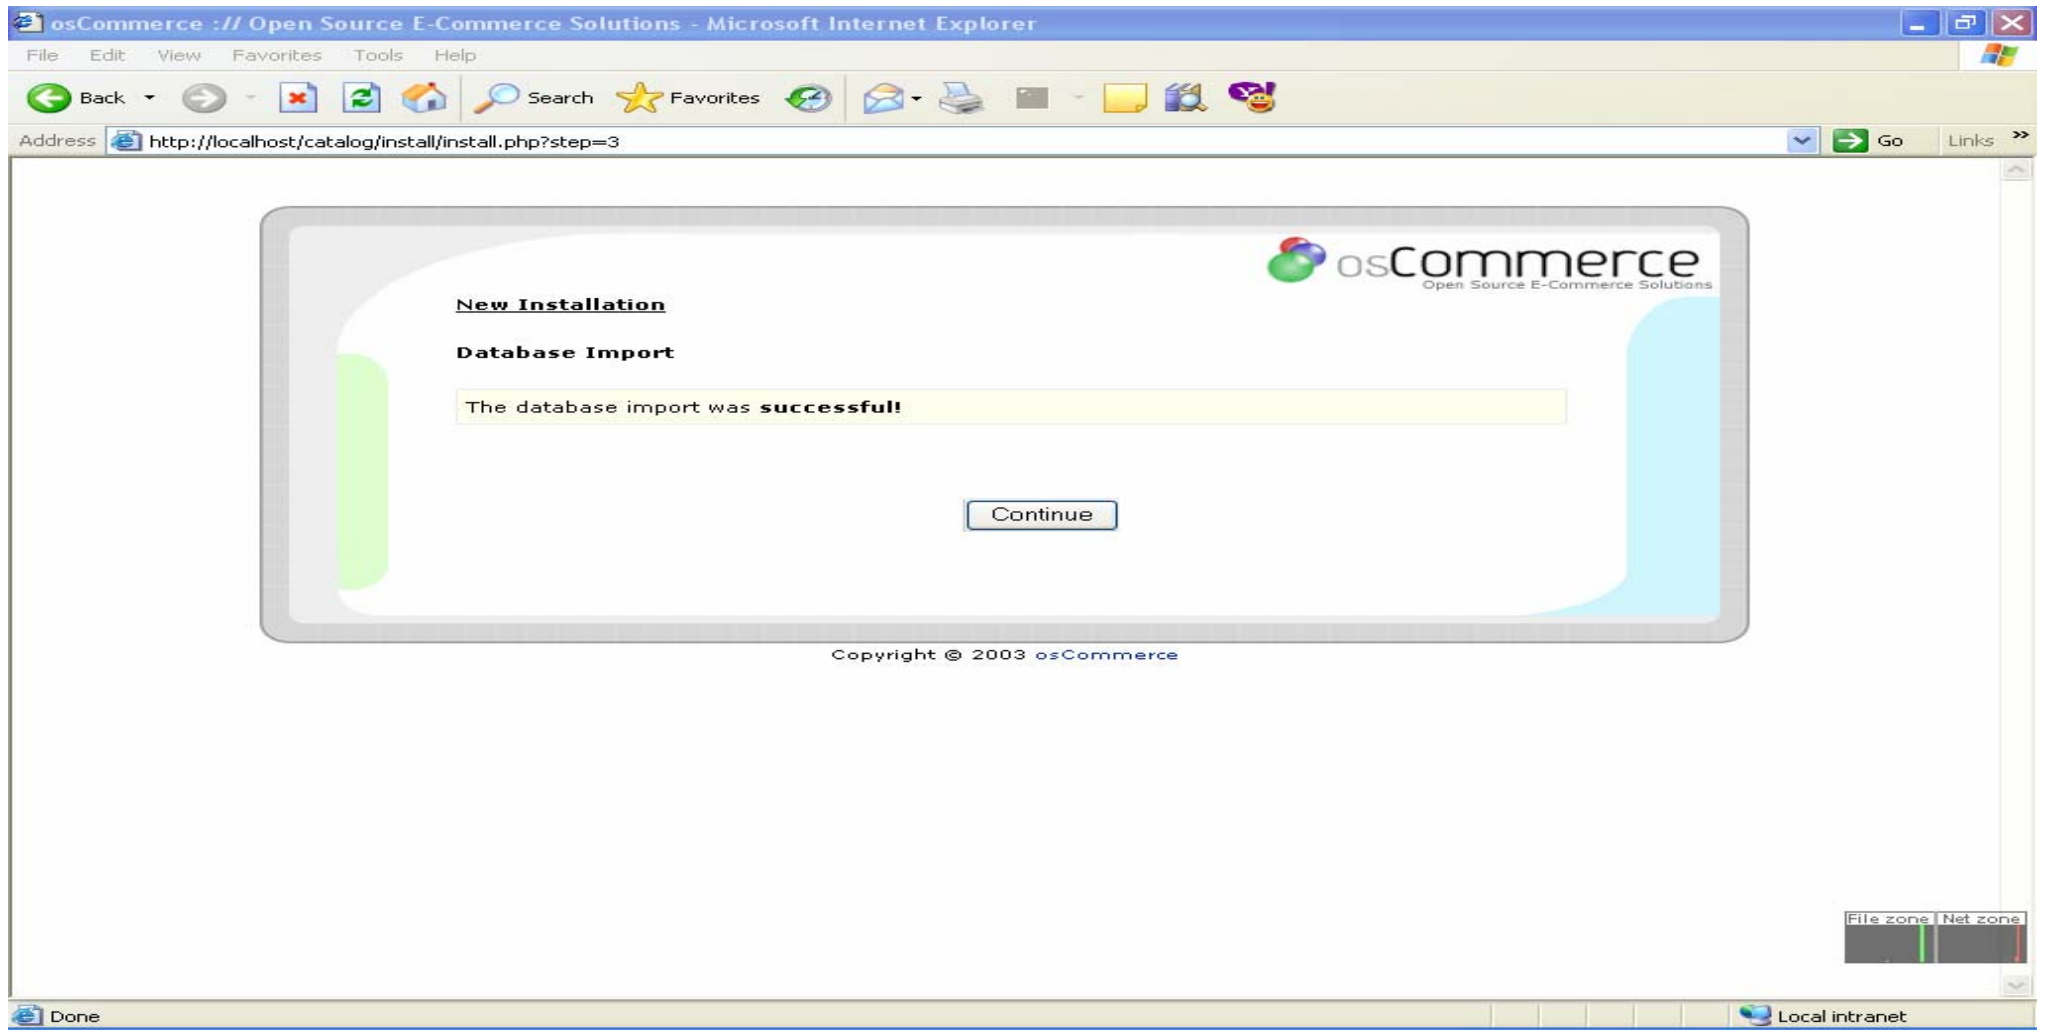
osCommerce :// Open Source E-Commerce Solutions - Microsoft Internet Explorer

File Edit View Favorites Tools Help

Back Search Favorites

Address http://localhost/catalog/install/install.php?step=3 Go Links »

osCommerce
Open Source E-Commerce Solutions

New Installation

Database Import

The database import was **successful!**

Continue

Copyright © 2003 osCommerce

File zone Net zone

Done Local intranet